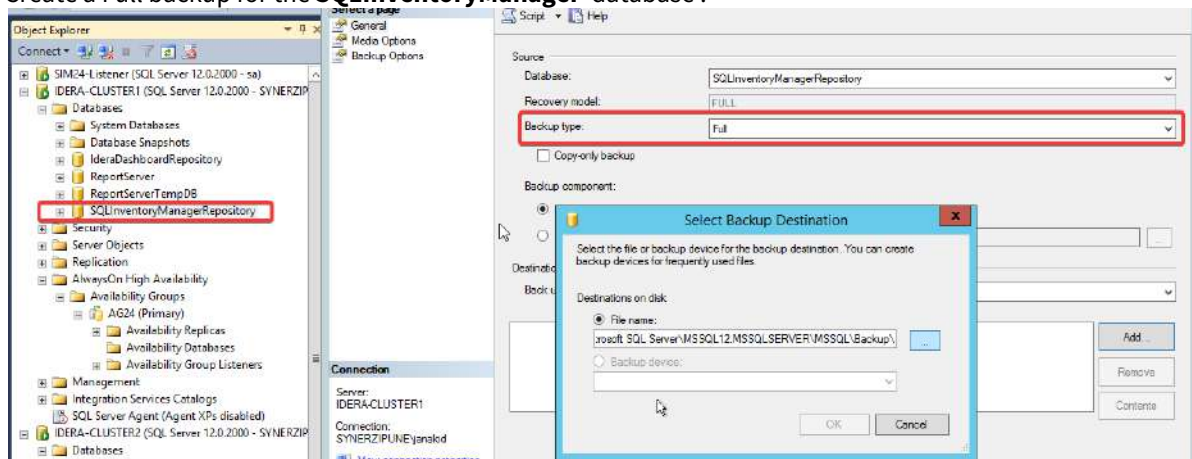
Create a Full backup for the SQLInventoryManager database .

Object Explorer

Connect

SIM24-Listener (SQL Server 12.0.2000 - sa)
IDERA-CLUSTER1 (SQL Server 12.0.2000 - SYNERZIP
Databases
System Databases
Database Snapshots
IderaDashboardRepository
ReportServer
ReportServerTempDB
SQLInventoryManagerRepository
Security
Server Objects
Replication
AlwaysOn High Availability
Availability Groups
AG24 (Primary)
Availability Replicas
Availability Databases
Availability Group Listeners
Management
Integration Services Catalogs
SQL Server Agent (Agent XPs disabled)
IDERA-CLUSTER2 (SQL Server 12.0.2000 - SYNERZIP
Databases

Select a page
General
Media Options
Backup Options

Connection
Server:
IDERA-CLUSTER1
Connection:
SYNERZIPUNE\janalod

Script Help

Source
Database: SQLInventoryManagerRepository
Recovery model: FULL
Backup type: Full
Copy-only backup
Backup component:
Destinatio
Back u

Add...
Remove
Contents

Select Backup Destination
Select the file or backup device for the backup destination. You can create backup devices for frequently used files.
Destinations on disk
File name:
rosoft SQL Server\MSSQL12.MSSQLSERVER\MSSQL\Backup\
...
Backup device:
OK Cancel